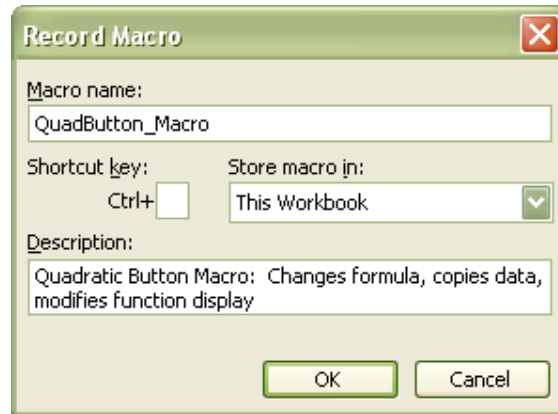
Record Macro

Macro name:

QuadButton_Macro

Shortcut key:

Ctrl+

Store macro in:

This Workbook

Description:

Quadratic Button Macro:  Changes formula, copies data, modifies function display

OK

Cancel